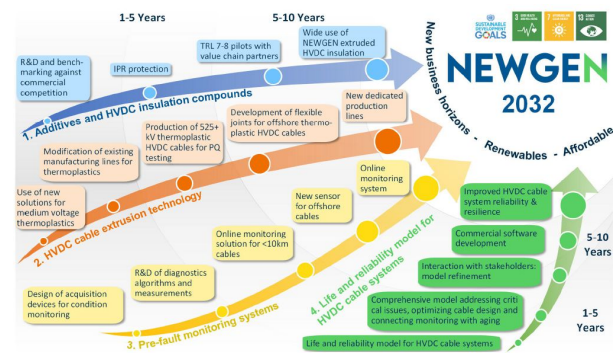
1-5 Years

5-10 Years

R&D and benchmarking against commercial competition

IPR protection

TRL 7-8 pilots with value chain partners

Wide use of NEWGEN extruded HVDC insulation

1. Additives and HVDC insulation compounds

New business horizons - Renewables - Affordable

SUSTAINABLE DEVELOPMENT GOALS

NEWGEN 2032

Modification of existing manufacturing lines for thermoplastics

Production of 525+ kV thermoplastic HVDC cables for PQ testing

Development of flexible joints for offshore thermoplastic HVDC cables

New dedicated production lines

Use of new solutions for medium voltage thermoplastics

2. HVDC cable extrusion technology

Online monitoring system

New sensor for offshore cables

Online monitoring solution for <10km cables

R&D of diagnostics algorithms and measurements

Design of acquisition devices for condition monitoring

3. Pre-fault monitoring systems

4. Life and reliability model for HVDC cable systems

Improved HVDC cable system reliability & resilience

Commercial software development

Interaction with stakeholders: model refinement

Comprehensive model addressing critical issues, optimizing cable design and connecting monitoring with aging

Life and reliability model for HVDC cable systems

5-10 Years

1-5 Years